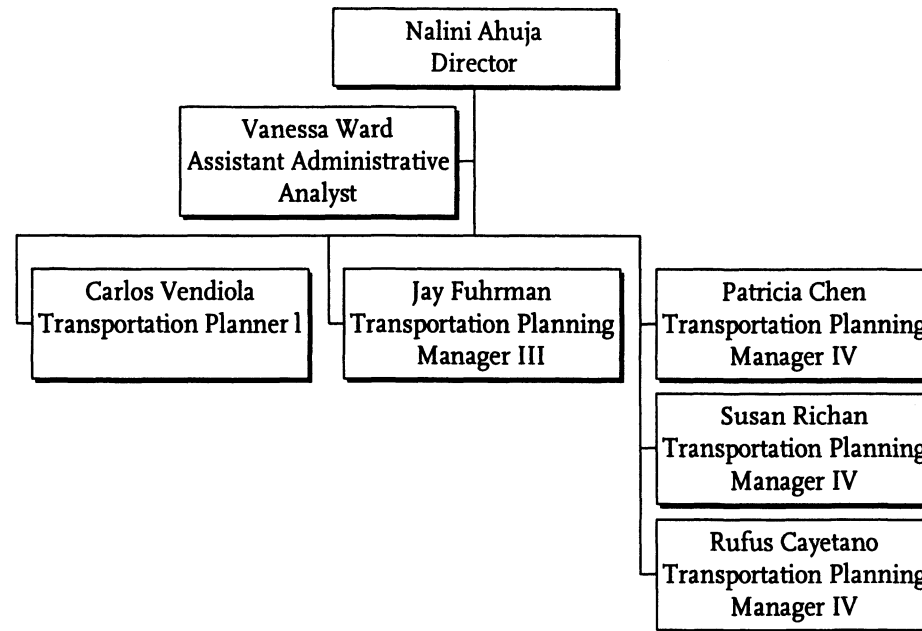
Nalini Ahuja
Director

Vanessa Ward
Assistant Administrative
Analyst

Carlos Vendiola
Transportation Planner I

Jay Fuhrman
Transportation Planning
Manager III

Patricia Chen
Transportation Planning
Manager IV

Susan Richan
Transportation Planning
Manager IV

Rufus Cayetano
Transportation Planning
Manager IV